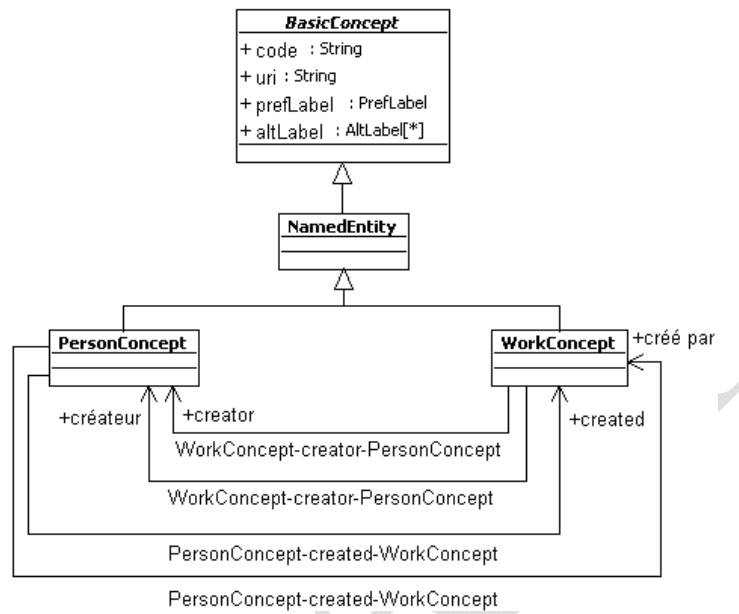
BasicConcept
+ code : String
+ uri : String
+ prefLabel : PrefLabel
+ altLabel : AltLabel[*]

NamedEntity

PersonConcept

WorkConcept

+créé par

+créateur

+creator

+created

WorkConcept-creator-PersonConcept

WorkConcept-creator-PersonConcept

PersonConcept-created-WorkConcept

PersonConcept-created-WorkConcept